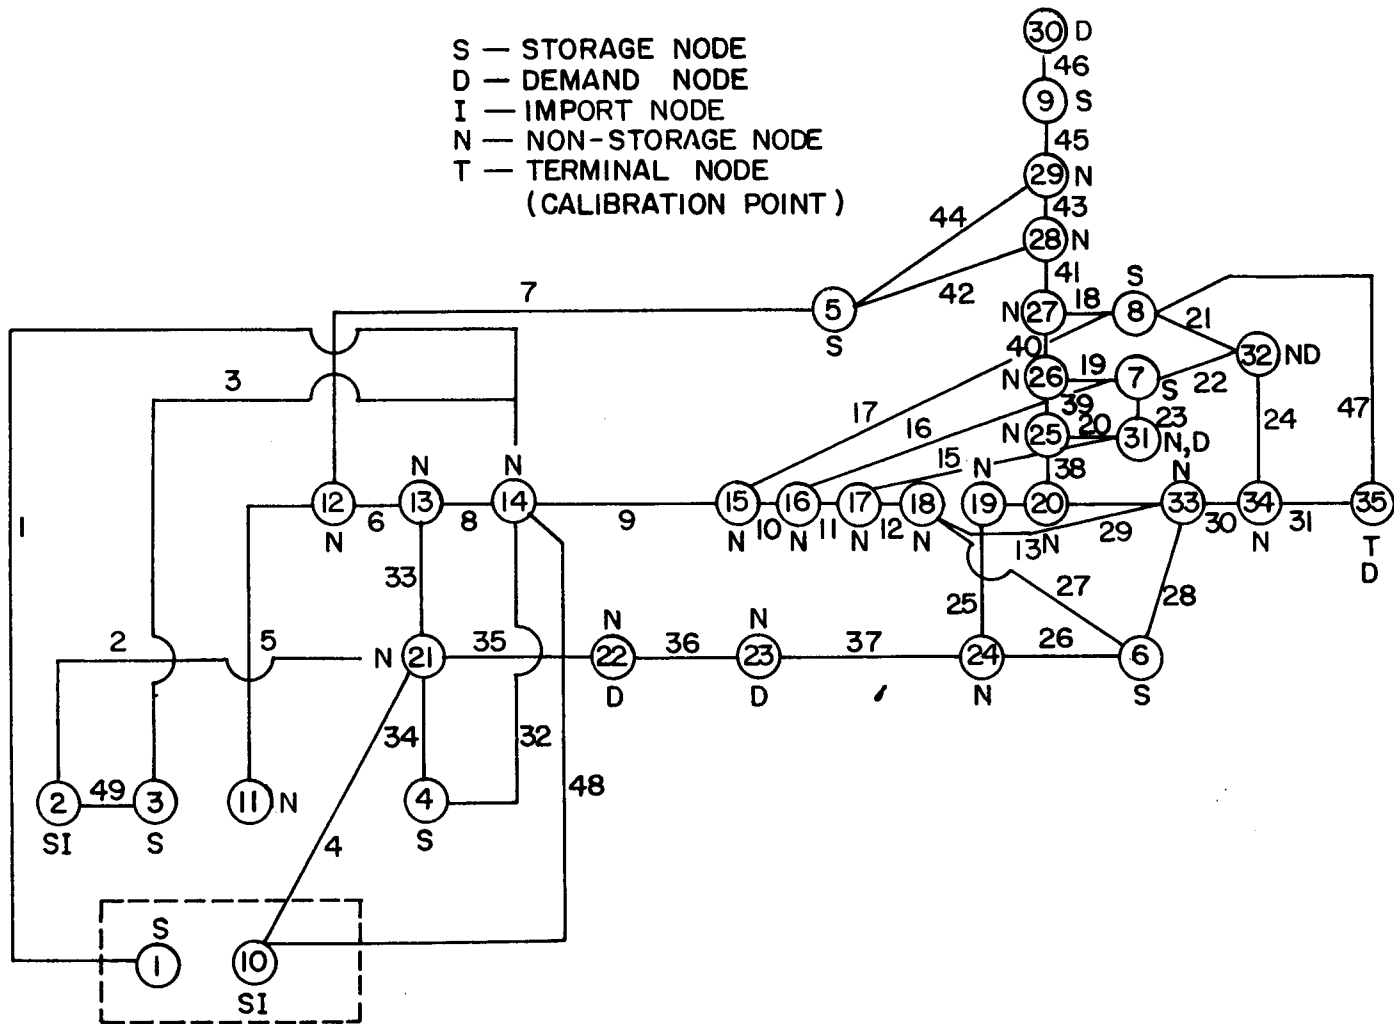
S — STORAGE NODE
D — DEMAND NODE
I — IMPORT NODE
N — NON-STORAGE NODE
T — TERMINAL NODE
(CALIBRATION POINT)

30 D
46
9 S
45
29 N
43
44
28 N
41
42
7
5
S
N 27
18
S
8
21
32 ND
40
N 26
19
7
S
22
17
39
23
24
47
16
N 25
20
31 N,D
15
N
38
3
N
N
N
12
N
6
13
8
14
9
15
N
10
16
N
11
17
N
12
18
N
19
20
13 N
29
33
N
30
34
N
31
35
T
D
1
33
27
28
25
2
5
N
21
35
N
22
D
36
N
23
D
37
24
N
26
6
S
34
32
48
2
SI
49
3
S
11 N
4
S
4
S
1
10
SI